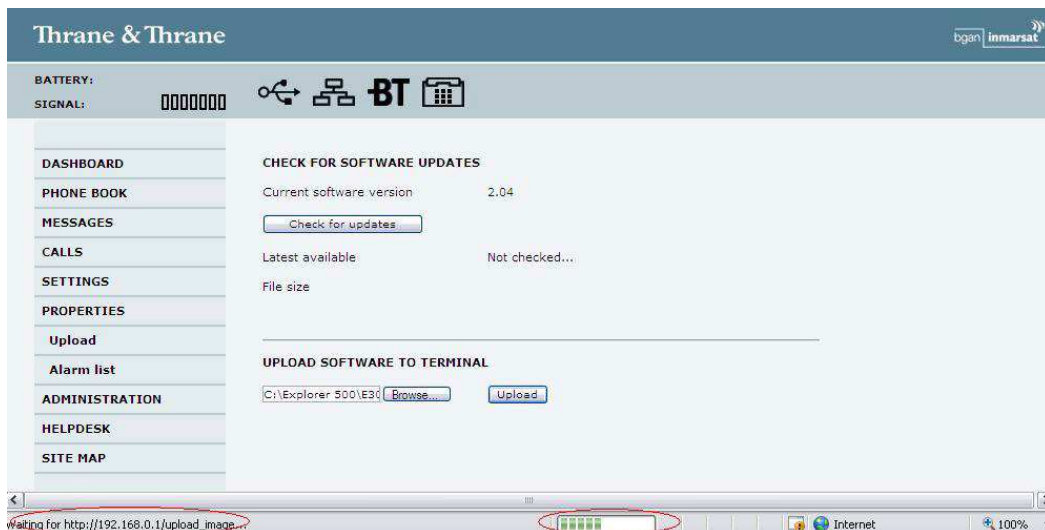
Thrane & Thrane

bgan inmarsat

BATTERY:
SIGNAL:

BT

DASHBOARD
PHONE BOOK
MESSAGES
CALLS
SETTINGS
PROPERTIES
Upload
Alarm list
ADMINISTRATION
HELPDESK
SITE MAP

CHECK FOR SOFTWARE UPDATES

Current software version 2.04

Check for updates

Latest available Not checked...

File size

UPLOAD SOFTWARE TO TERMINAL

C:\Explorer 500\E3( Browse... Upload

Waiting for http://192.168.0.1/upload_image...

Internet

100%